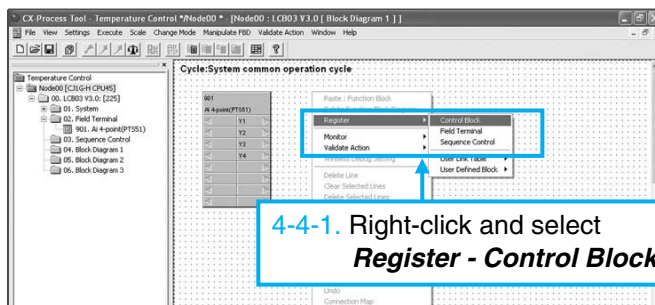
CX-Process Tool - Temperature Control *Node00 * - [Node00 : LCB03 V3.0 [ Block Diagram 1 ] ]

File View Settings Execute Scale Change Mode Manipulate FBD Validate Action Window Help

Temperature Control
Node00 [CJ1G-H CPU45]
00. LCB03 V3.0: [225]
01. System
02. Field Terminal
901. Ai 4-point(PT551)
03. Sequence Control
04. Block Diagram 1
05. Block Diagram 2
06. Block Diagram 3

Cycle:System common operation cycle

901
Ai 4point(PT551)
Y1
Y2
Y3
Y4

Paste : Function Block
Register
Monitor
Validate Action
Wireless Debug Setting
Delete Line
Clear Selected Lines
Delete Selected Lines
Undo
Connection Map

Control Block
Field Terminal
Sequence Control
User Link Table
User Defined Block

4-4-1. Right-click and select
Register - Control Block